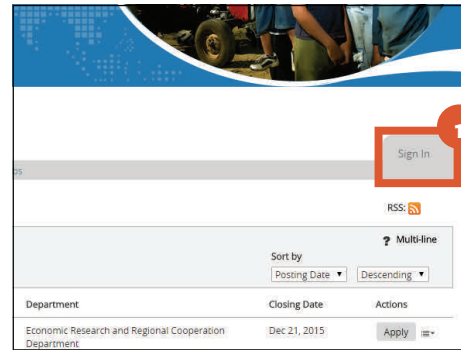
1

Sign In

os

RSS:

? Multi-line

Sort by

Posting Date ▾

Descending ▾

| Department | Closing Date | Actions |
|---|---|---|
| Economic Research and Regional Cooperation Department | Dec 21, 2015 | Apply |